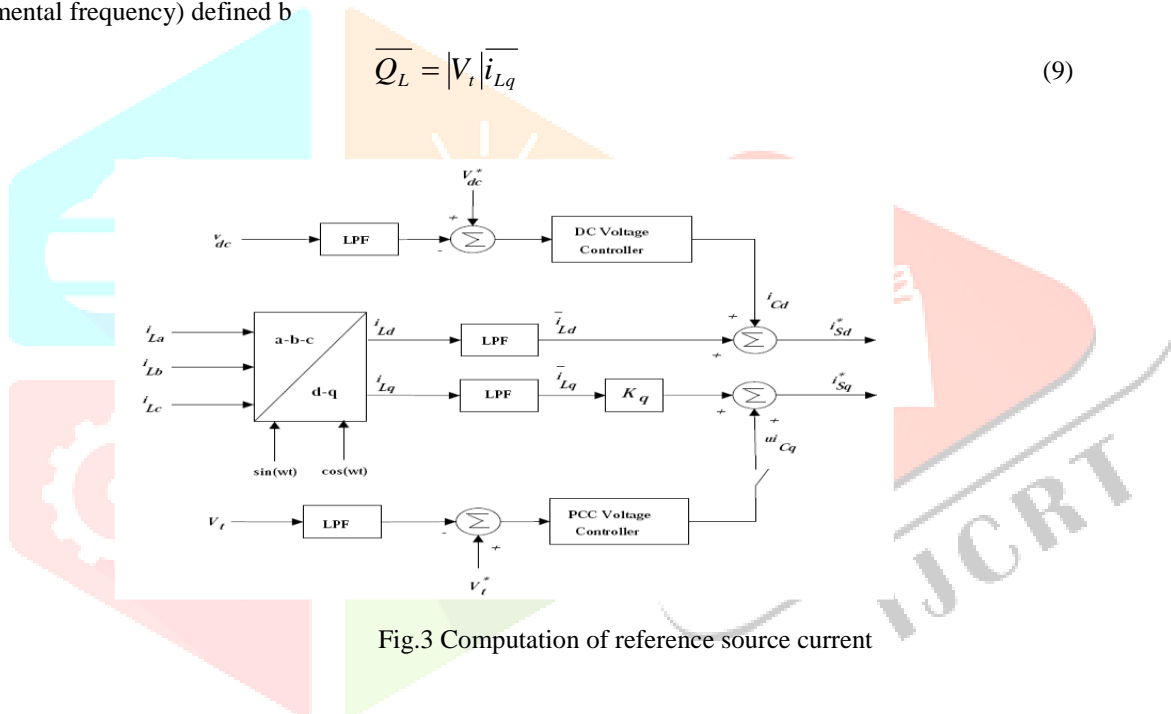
mental frequency) defined b

$\overline{Q_L} = |V_t|\overline{i_{Lq}}$ (9)

$V_{dc}^*$

+

$v_{dc}$

LPF

-

DC Voltage Controller

$i_{Cd}$

$i_{La}$

$i_{Lb}$

$i_{Lc}$

a-b-c

d-q

$i_{Ld}$

LPF

$\bar{i}_{Ld}$

+

+

$i_{Sd}^*$

$i_{Lq}$

LPF

$\bar{i}_{Lq}$

$K_q$

+

+

$i_{Sq}^*$

sin(wt)

cos(wt)

+

$ui_{Cq}$

$V_t$

LPF

-

+

PCC Voltage Controller

$V_t^*$

Fig.3 Computation of reference source current

IJCRT